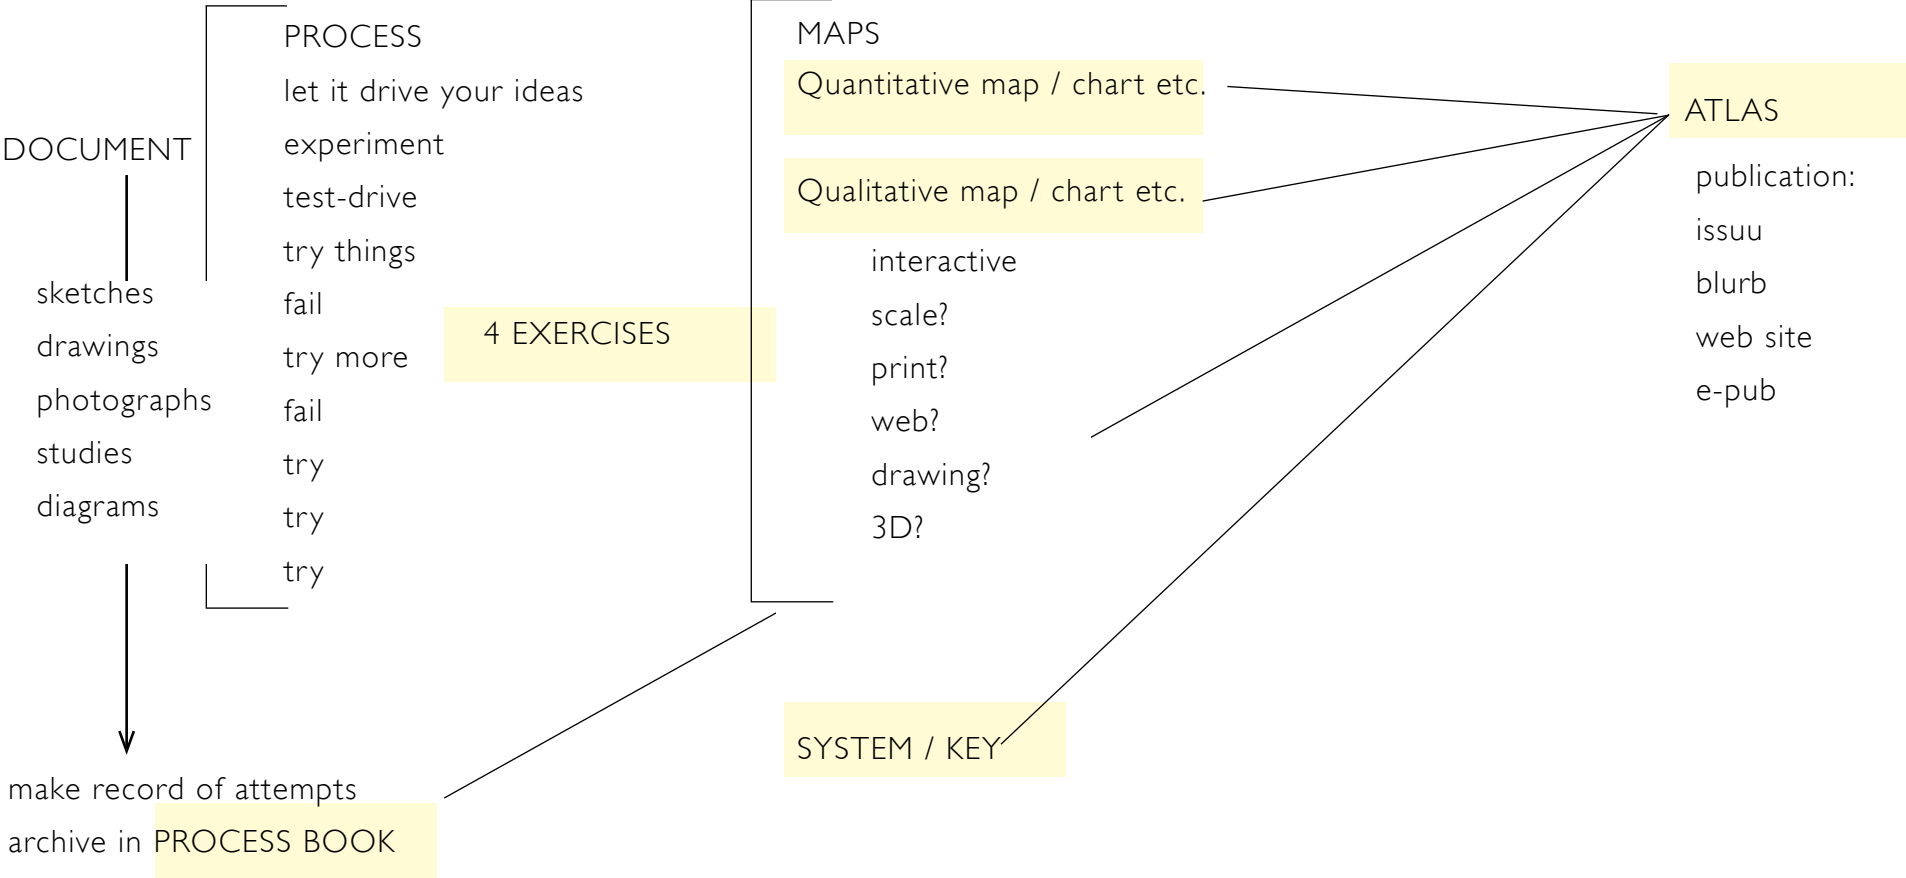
DOCUMENT

sketches
drawings
photographs
studies
diagrams

make record of attempts
archive in PROCESS BOOK

PROCESS
let it drive your ideas
experiment
test-drive
try things
fail
try more
fail
try
try
try

4 EXERCISES

MAPS
Quantitative map / chart etc.
Qualitative map / chart etc.
interactive
scale?
print?
web?
drawing?
3D?

SYSTEM / KEY

ATLAS
publication:
issuu
blurb
web site
e-pub